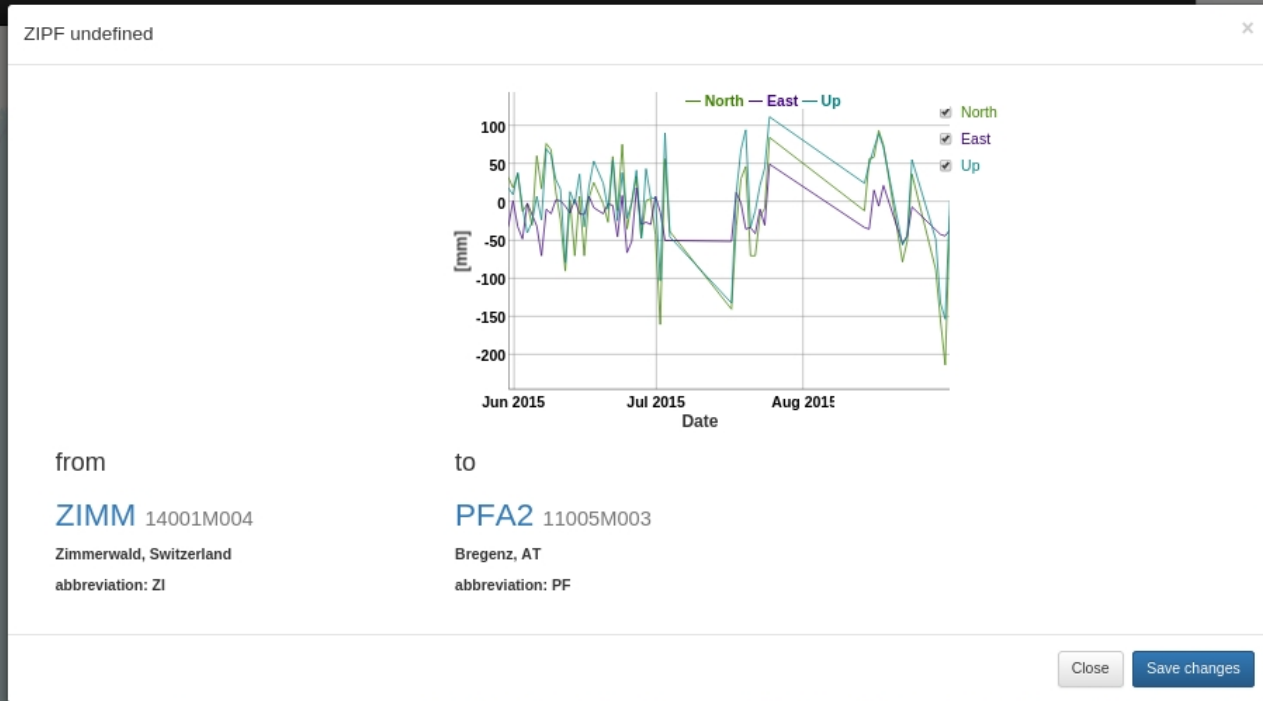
ZIPF undefined

×

— North — East — Up

North
East
Up

100
50
0
-50
-100
-150
-200

[mm]

Jun 2015
Jul 2015
Aug 2015

Date

from

ZIMM 14001M004

Zimmerwald, Switzerland

abbreviation: ZI

to

PFA2 11005M003

Bregenz, AT

abbreviation: PF

Close

Save changes